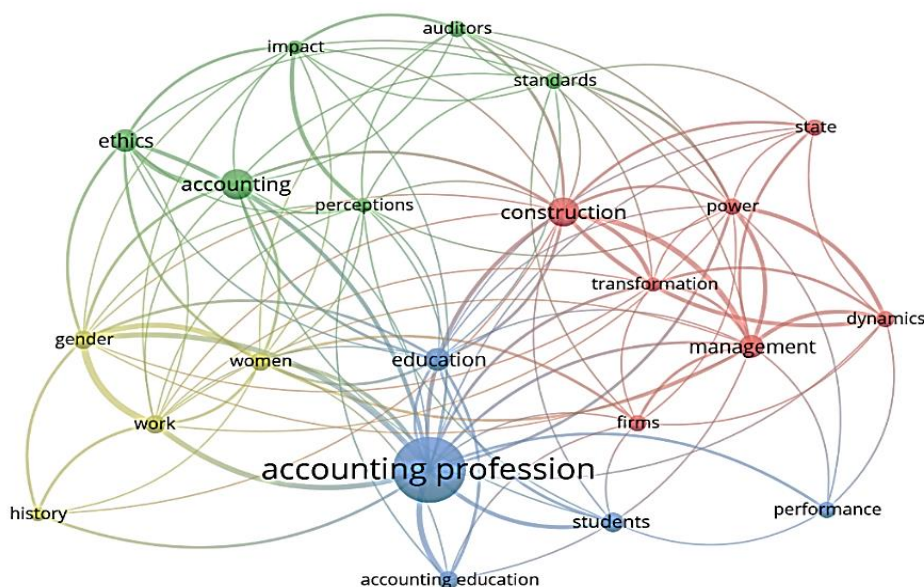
auditors
impact
standards
state
ethics
accounting
perceptions
construction
power
transformation
dynamics
gender
women
education
management
work
firms
accounting profession
history
students
performance
accounting education